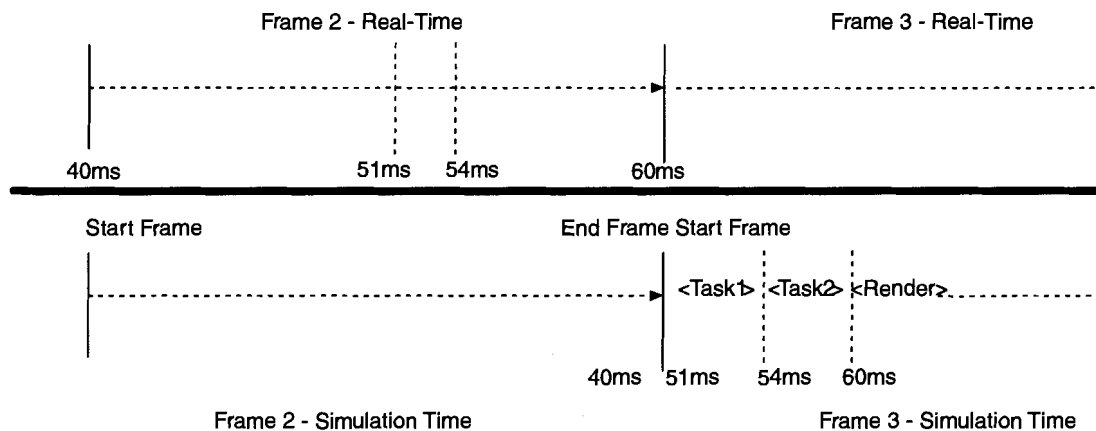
Frame 2 - Real-Time

Frame 3 - Real-Time

40ms

51ms

54ms

60ms

Start Frame

End Frame Start Frame

<Task1> <Task2> <Render>

40ms

51ms

54ms

60ms

Frame 2 - Simulation Time

Frame 3 - Simulation Time